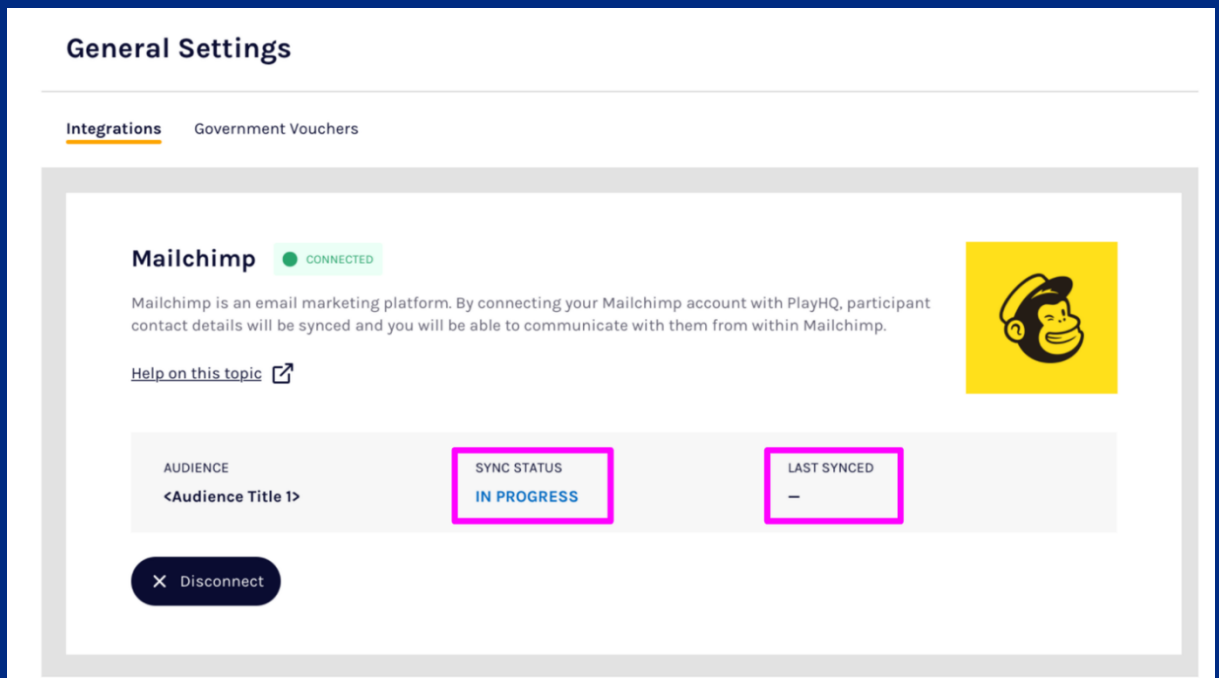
General Settings

Integrations Government Vouchers

Mailchimp CONNECTED

Mailchimp is an email marketing platform. By connecting your Mailchimp account with PlayHQ, participant contact details will be synced and you will be able to communicate with them from within Mailchimp.

Help on this topic

| AUDIENCE | SYNC STATUS | LAST SYNCED |
|---|---|---|
| <Audience Title 1> | IN PROGRESS | – |

Disconnect